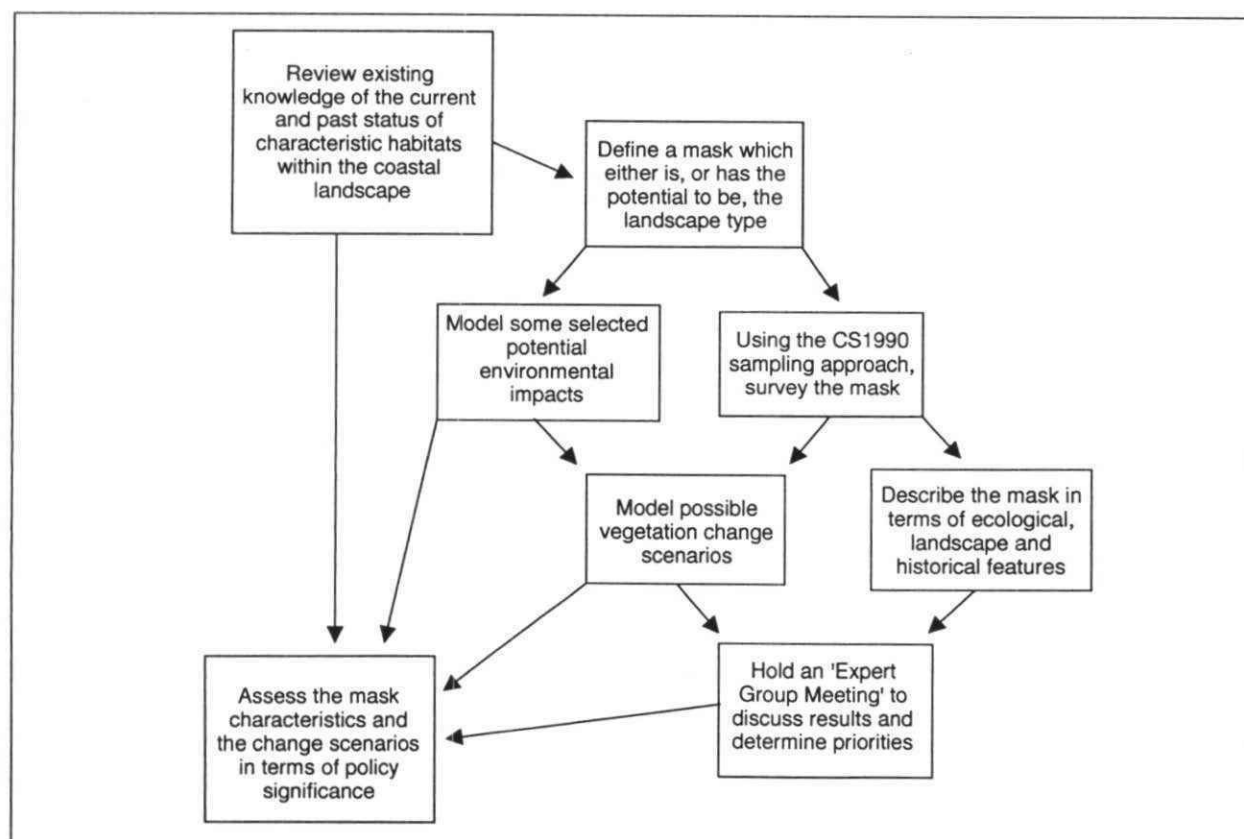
Review existing knowledge of the current and past status of characteristic habitats within the coastal landscape

Define a mask which either is, or has the potential to be, the landscape type

Model some selected potential environmental impacts

Using the CS1990 sampling approach, survey the mask

Model possible vegetation change scenarios

Describe the mask in terms of ecological, landscape and historical features

Assess the mask characteristics and the change scenarios in terms of policy significance

Hold an 'Expert Group Meeting' to discuss results and determine priorities